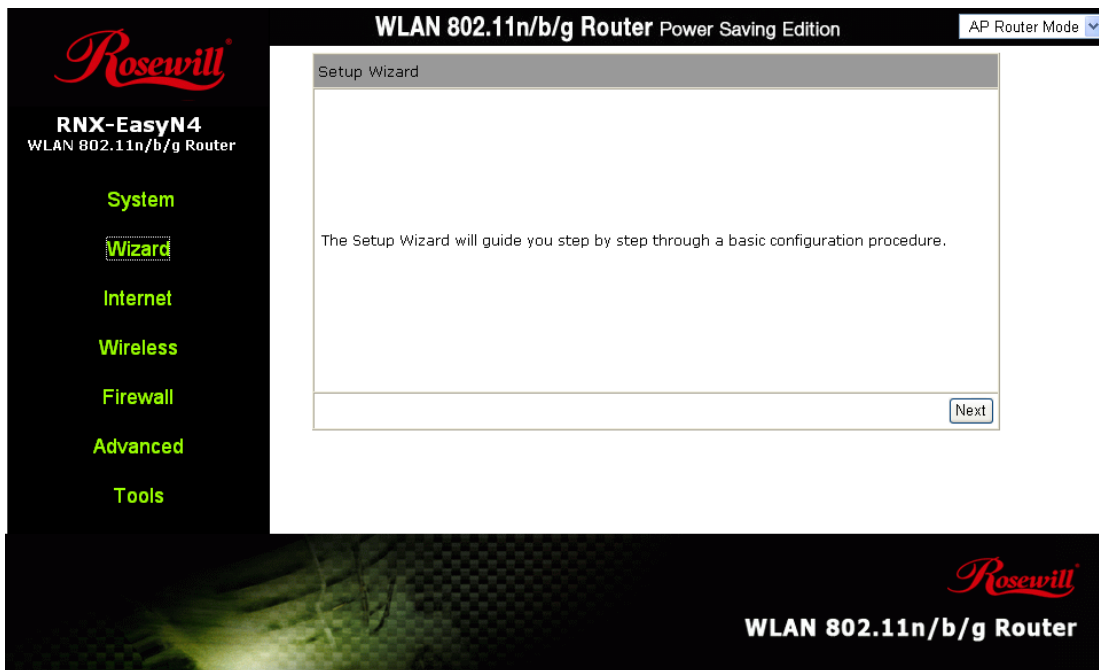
Rosewill

WLAN 802.11n/b/g Router Power Saving Edition

AP Router Mode

RNX-EasyN4
WLAN 802.11n/b/g Router

System

Wizard

Internet

Wireless

Firewall

Advanced

Tools

Setup Wizard

The Setup Wizard will guide you step by step through a basic configuration procedure.

Next

Rosewill

WLAN 802.11n/b/g Router